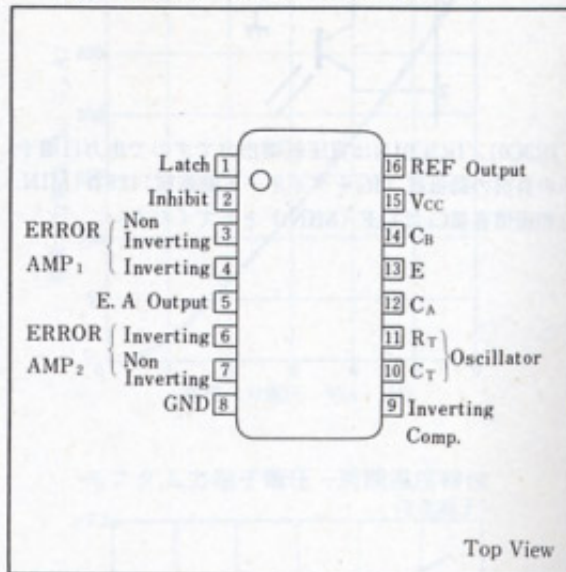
Latch 1
Inhibit 2
ERROR AMP$_1$ Non Inverting 3
Inverting 4
E. A Output 5
ERROR AMP$_2$ Inverting 6
Non Inverting 7
GND 8

16 REF Output
15 $V_{CC}$
14 $C_B$
13 E
12 $C_A$
11 $R_T$
10 $C_T$
Oscillator
9 Inverting Comp.

Top View